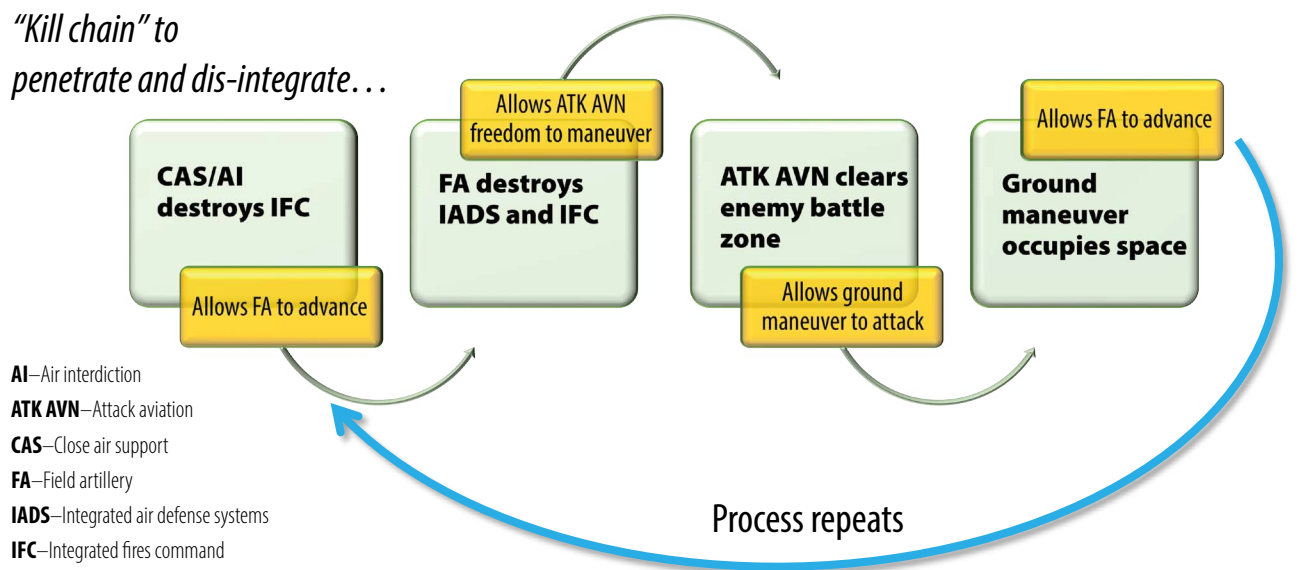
"Kill chain" to penetrate and dis-integrate…

CAS/AI destroys IFC

Allows FA to advance

Allows ATK AVN freedom to maneuver

FA destroys IADS and IFC

ATK AVN clears enemy battle zone

Allows ground maneuver to attack

Allows FA to advance

Ground maneuver occupies space

AI–Air interdiction
ATK AVN–Attack aviation
CAS–Close air support
FA–Field artillery
IADS–Integrated air defense systems
IFC–Integrated fires command

Process repeats